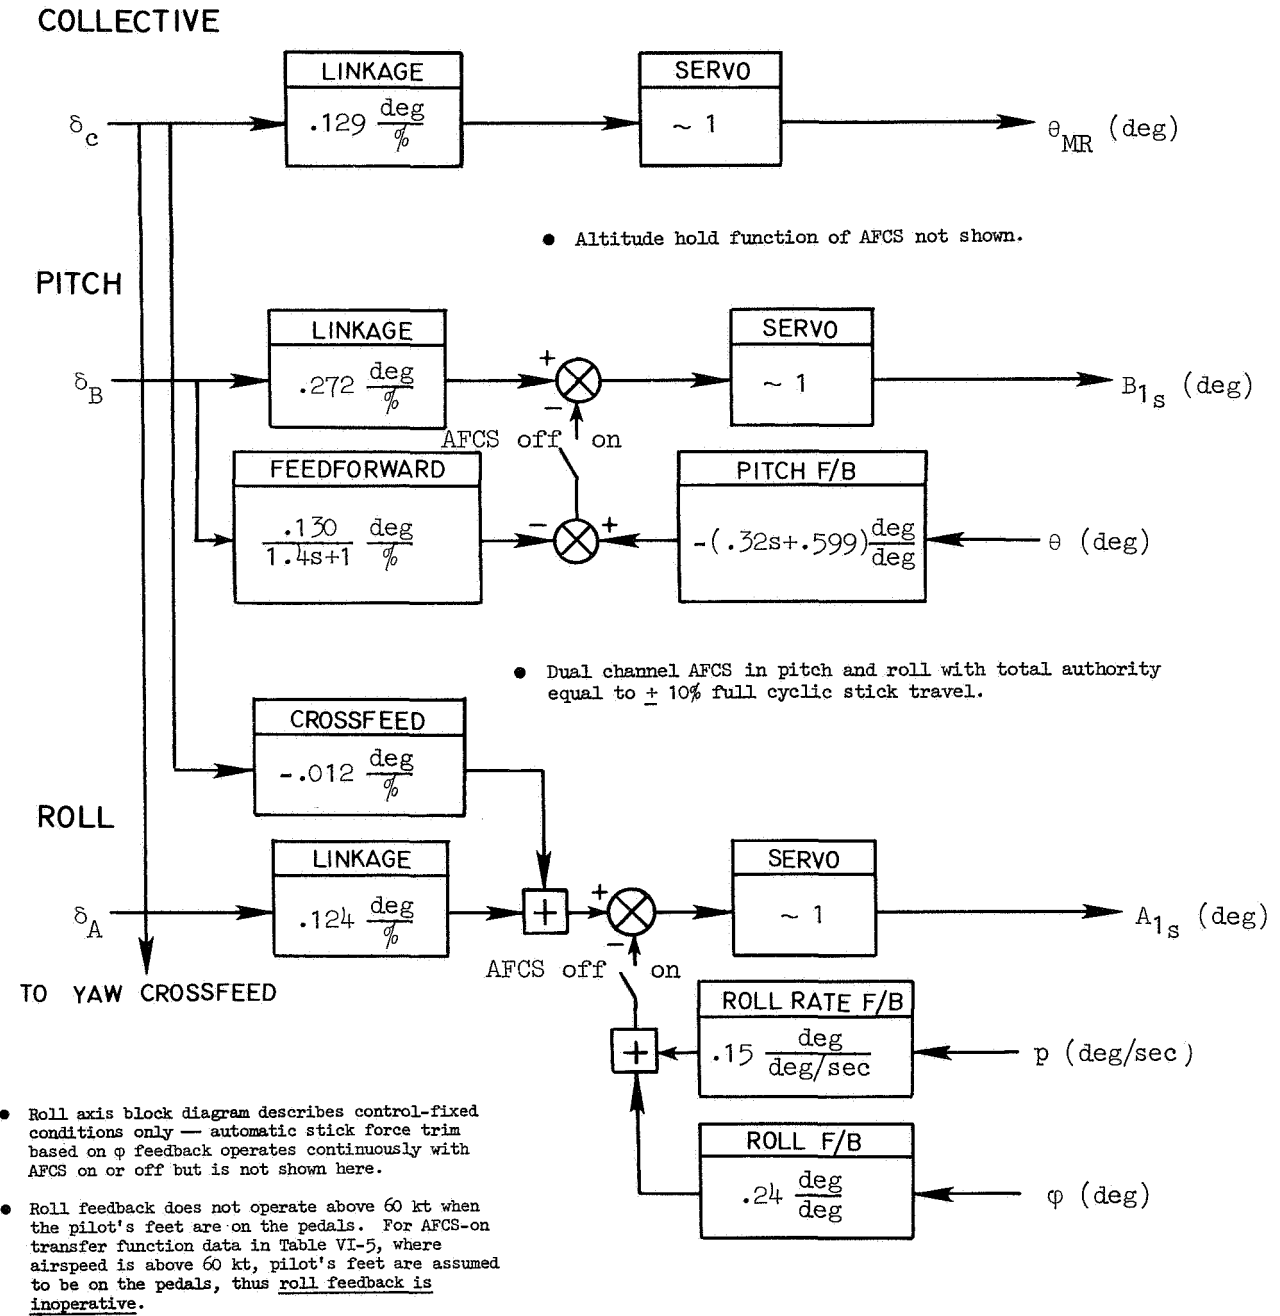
COLLECTIVE

$\delta_c$

LINKAGE

$.129 \frac{deg}{\%}$

SERVO

$\sim 1$

$\theta_{MR}$ (deg)

● Altitude hold function of AFCS not shown.

PITCH

$\delta_B$

LINKAGE

$.272 \frac{deg}{\%}$

+

−

SERVO

$\sim 1$

$B_{1s}$ (deg)

AFCS off on

FEEDFORWARD

$\frac{.130}{1.4s+1} \frac{deg}{\%}$

−

+

PITCH F/B

$-(.32s+.599)\frac{deg}{deg}$

$\theta$ (deg)

● Dual channel AFCS in pitch and roll with total authority equal to $\pm$ 10% full cyclic stick travel.

CROSSFEED

$-.012 \frac{deg}{\%}$

ROLL

$\delta_A$

LINKAGE

$.124 \frac{deg}{\%}$

+

+

−

SERVO

$\sim 1$

$A_{1s}$ (deg)

TO YAW CROSSFEED

AFCS off on

+

ROLL RATE F/B

$.15 \frac{deg}{deg/sec}$

p (deg/sec)

ROLL F/B

$.24 \frac{deg}{deg}$

$\varphi$ (deg)

● Roll axis block diagram describes control-fixed conditions only — automatic stick force trim based on $\varphi$ feedback operates continuously with AFCS on or off but is not shown here.

● Roll feedback does not operate above 60 kt when the pilot's feet are on the pedals. For AFCS-on transfer function data in Table VI-5, where airspeed is above 60 kt, pilot's feet are assumed to be on the pedals, thus roll feedback is inoperative.